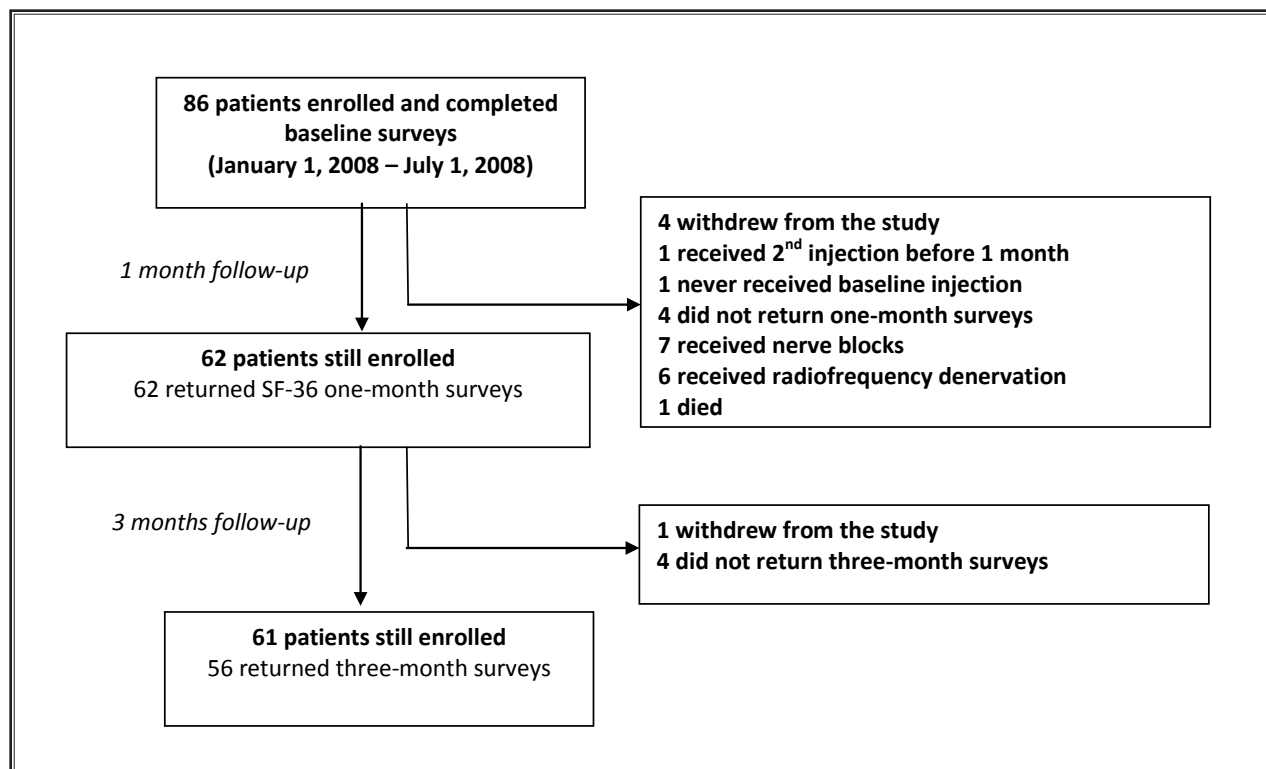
86 patients enrolled and completed baseline surveys
(January 1, 2008 – July 1, 2008)

1 month follow-up

4 withdrew from the study
1 received 2$^{nd}$ injection before 1 month
1 never received baseline injection
4 did not return one-month surveys
7 received nerve blocks
6 received radiofrequency denervation
1 died

62 patients still enrolled
62 returned SF-36 one-month surveys

3 months follow-up

1 withdrew from the study
4 did not return three-month surveys

61 patients still enrolled
56 returned three-month surveys